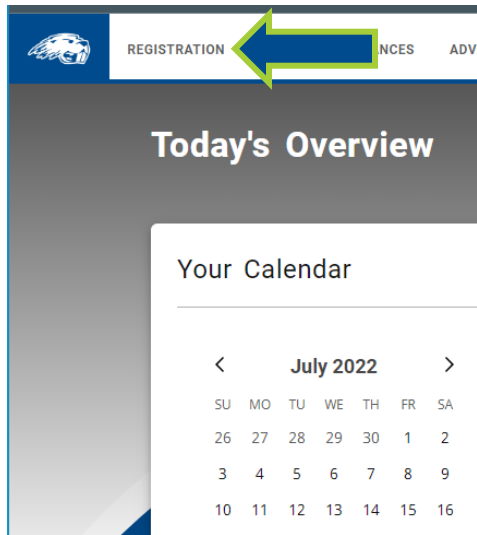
REGISTRATION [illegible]NCES ADV

Today's Overview

Your Calendar

<

July 2022

>

| SU | MO | TU | WE | TH | FR | SA |
|---|---|---|---|---|---|---|
| 26 | 27 | 28 | 29 | 30 | 1 | 2 |
| 3 | 4 | 5 | 6 | 7 | 8 | 9 |
| 10 | 11 | 12 | 13 | 14 | 15 | 16 |